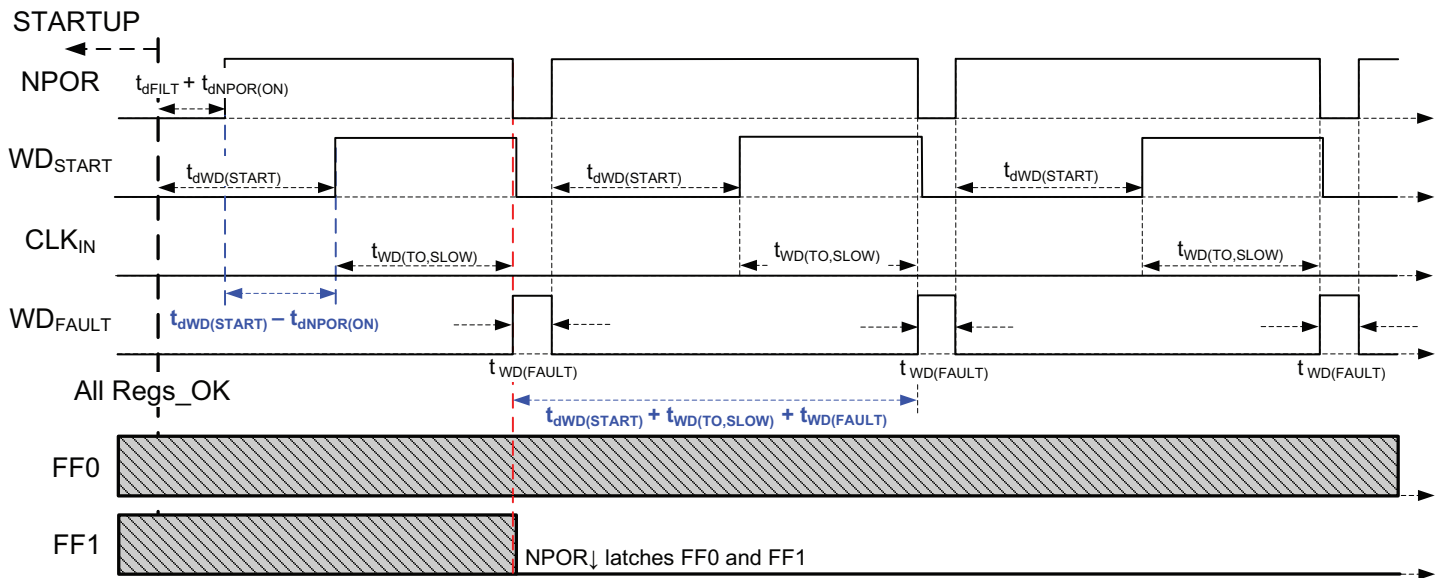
STARTUP

NPOR

$t_{dFILT} + t_{dNPOR(ON)}$

$WD_{START}$

$t_{dWD(START)}$

$t_{dWD(START)}$

$t_{dWD(START)}$

$CLK_{IN}$

$t_{WD(TO,SLOW)}$

$t_{WD(TO,SLOW)}$

$t_{WD(TO,SLOW)}$

$WD_{FAULT}$

$t_{dWD(START)} - t_{dNPOR(ON)}$

$t_{WD(FAULT)}$

$t_{WD(FAULT)}$

$t_{WD(FAULT)}$

All Regs_OK

$t_{dWD(START)} + t_{WD(TO,SLOW)} + t_{WD(FAULT)}$

FF0

FF1

NPOR↓ latches FF0 and FF1